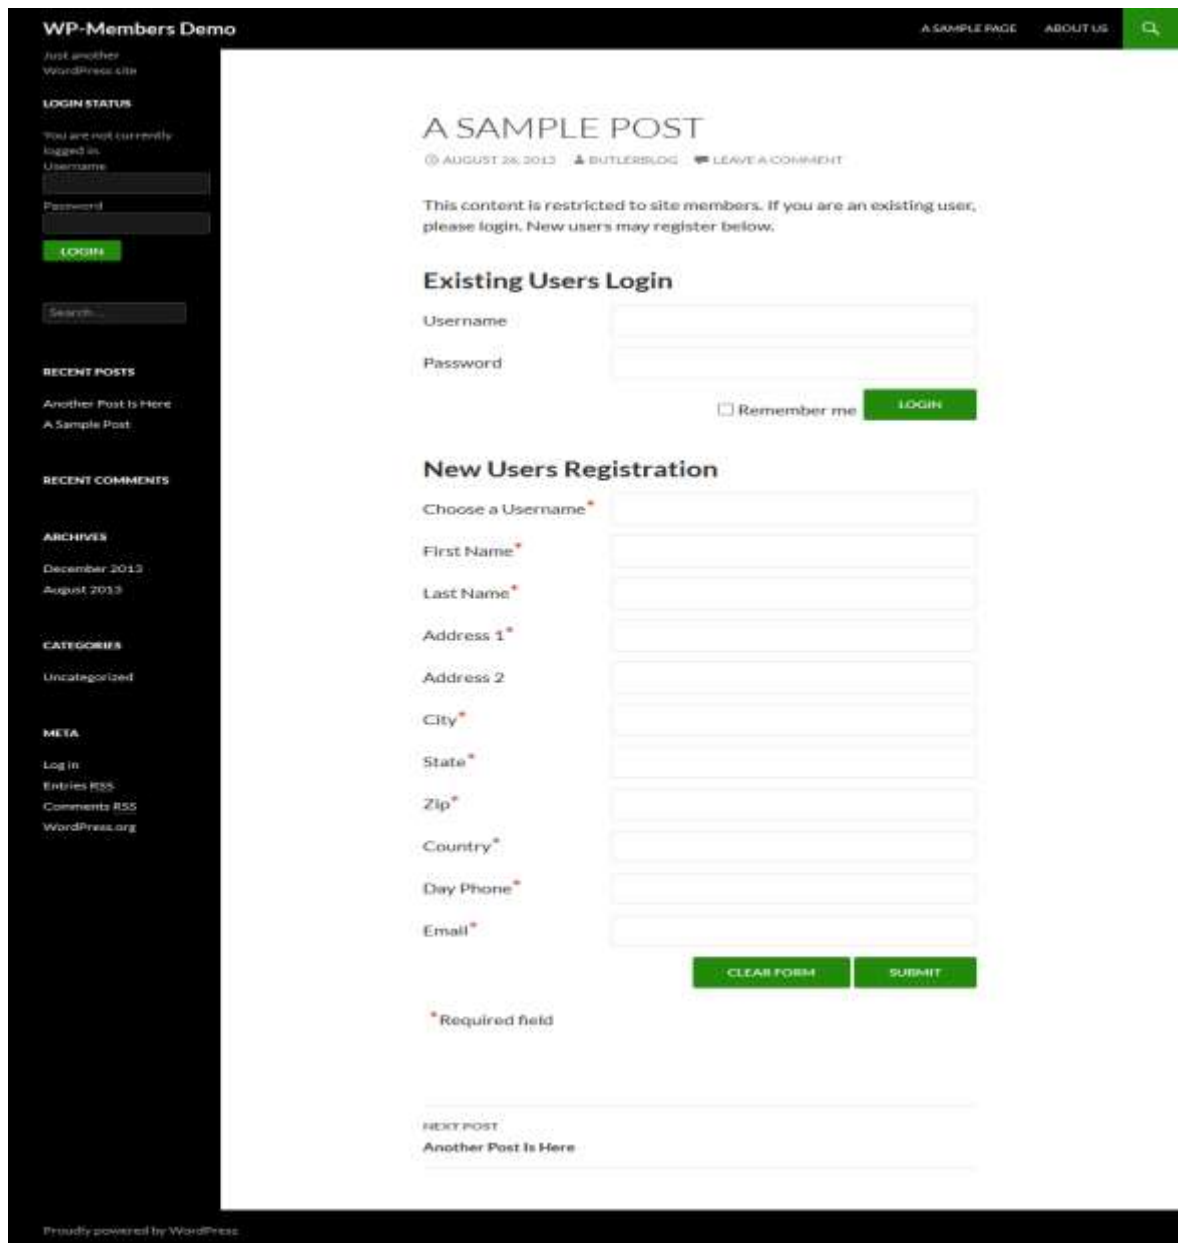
WP-Members Demo

A SAMPLE PAGE ABOUT US

Just another WordPress site

LOGIN STATUS

You are not currently logged in.
Username

Password

LOGIN

Search...

RECENT POSTS

Another Post Is Here
A Sample Post

RECENT COMMENTS

ARCHIVES

December 2013
August 2013

CATEGORIES

Uncategorized

META

Log in
Entries RSS
Comments RSS
WordPress.org

A SAMPLE POST

AUGUST 26, 2013 BUTLERBLOG LEAVE A COMMENT

This content is restricted to site members. If you are an existing user, please login. New users may register below.

Existing Users Login

Username

Password

Remember me LOGIN

New Users Registration

Choose a Username*

First Name*

Last Name*

Address 1*

Address 2

City*

State*

Zip*

Country*

Day Phone*

Email*

CLEAR FORM SUBMIT

*Required field

NEXT POST
Another Post Is Here

Proudly powered by WordPress